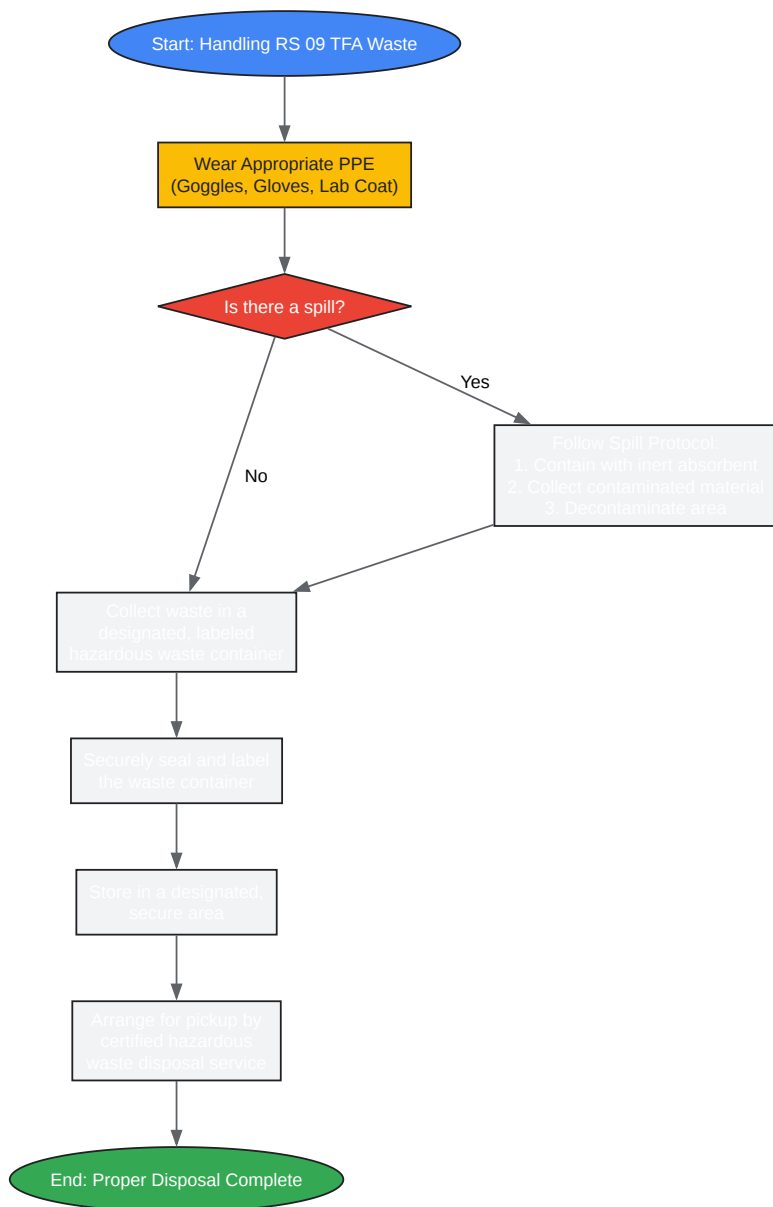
Start: Handling RS 09 TFA Waste

Wear Appropriate PPE (Goggles, Gloves, Lab Coat)

Is there a spill?

Yes

No

Follow Spill Protocol:
1. Contain with inert absorbent
2. Collect contaminated material
3. Decontaminate area

Collect waste in a designated, labeled hazardous waste container

Securely seal and label the waste container

Store in a designated, secure area

Arrange for pickup by certified hazardous waste disposal service

End: Proper Disposal Complete